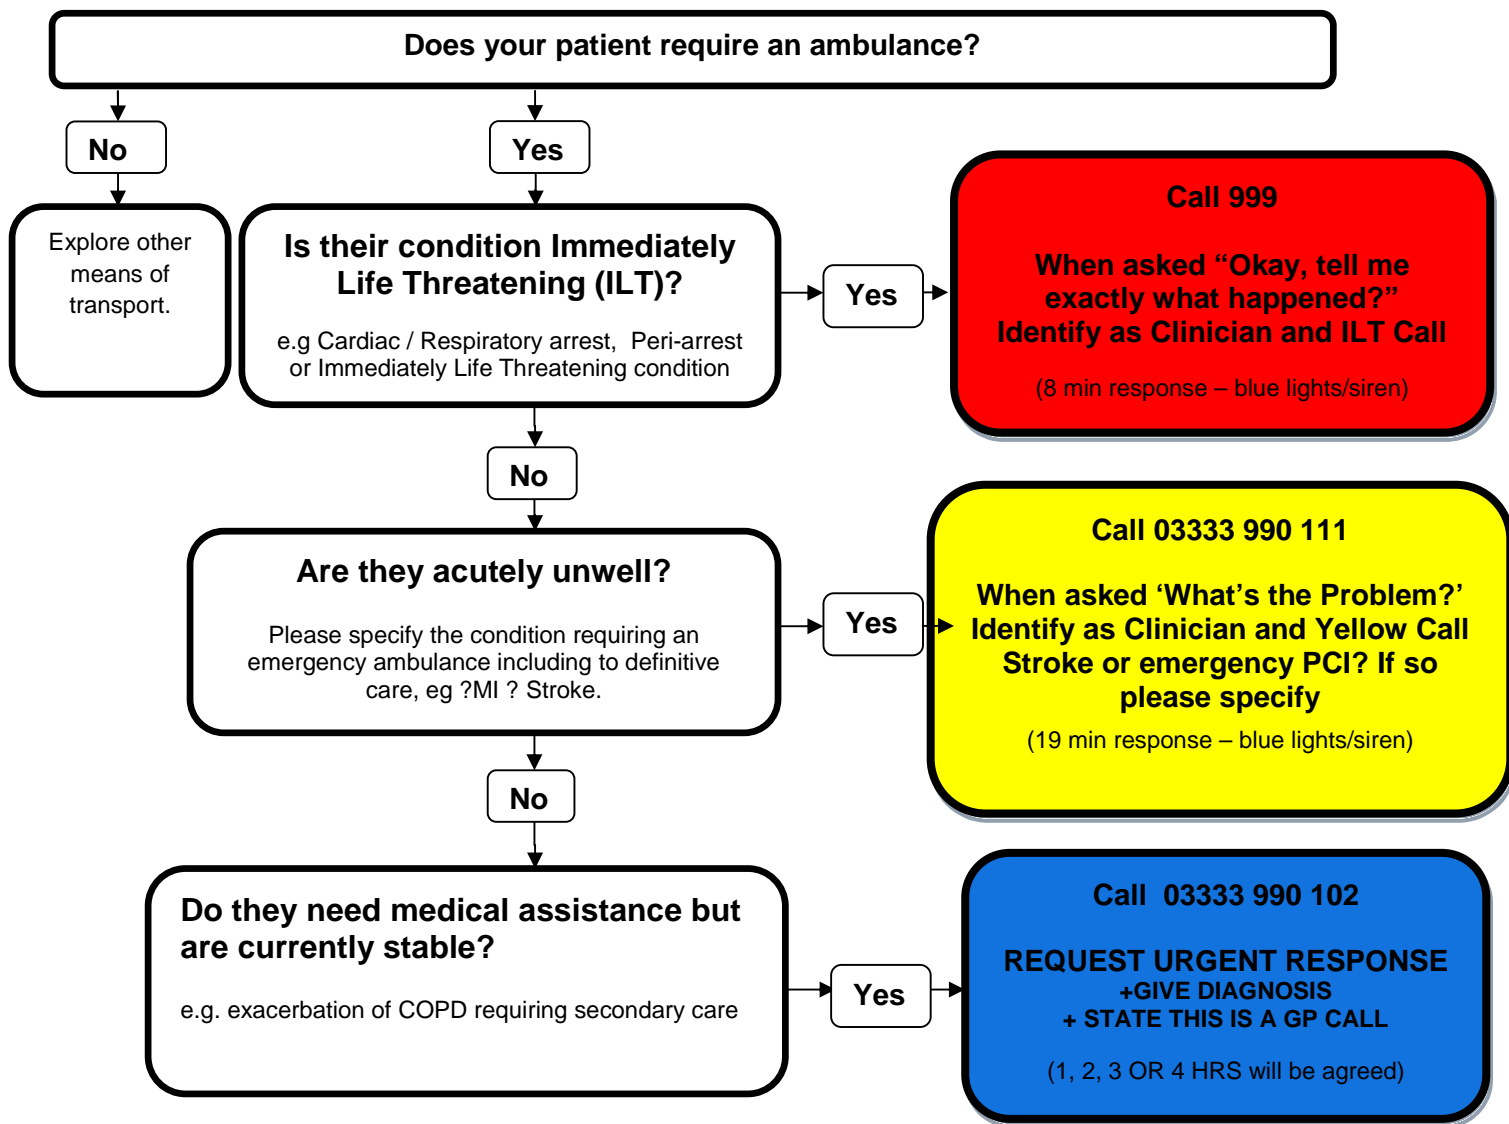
Does your patient require an ambulance?

No

Yes

Explore other means of transport.

Is their condition Immediately Life Threatening (ILT)?

e.g Cardiac / Respiratory arrest, Peri-arrest or Immediately Life Threatening condition

Yes

Call 999

When asked “Okay, tell me exactly what happened?” Identify as Clinician and ILT Call

(8 min response – blue lights/siren)

No

Are they acutely unwell?

Please specify the condition requiring an emergency ambulance including to definitive care, eg ?MI ? Stroke.

Yes

Call 03333 990 111

When asked ‘What’s the Problem?’ Identify as Clinician and Yellow Call Stroke or emergency PCI? If so please specify

(19 min response – blue lights/siren)

No

Do they need medical assistance but are currently stable?

e.g. exacerbation of COPD requiring secondary care

Yes

Call 03333 990 102

REQUEST URGENT RESPONSE
+GIVE DIAGNOSIS
+ STATE THIS IS A GP CALL

(1, 2, 3 OR 4 HRS will be agreed)